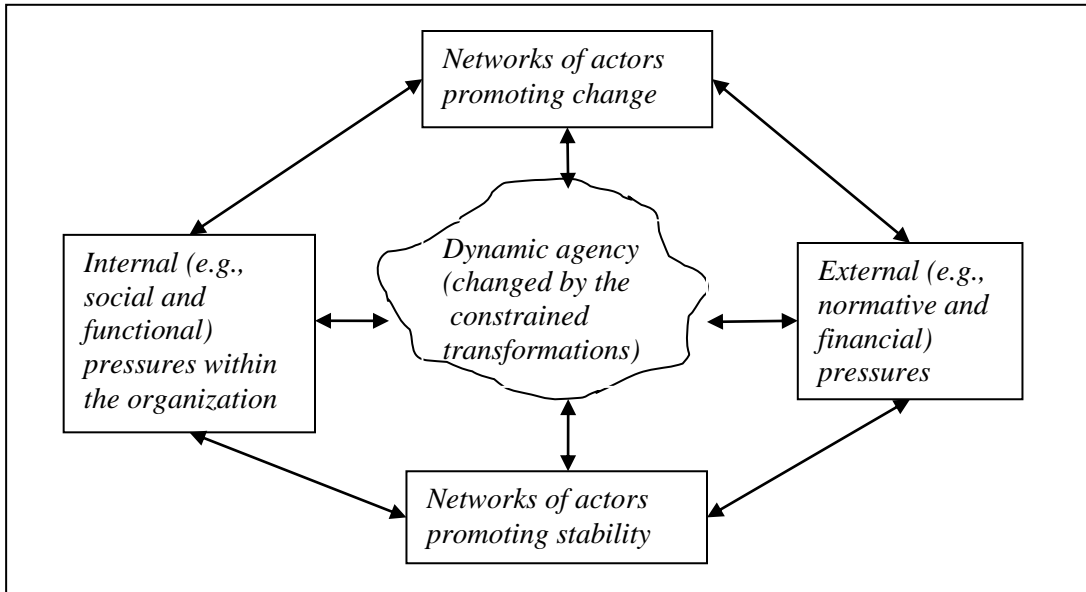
Networks of actors promoting change

Internal (e.g., social and functional) pressures within the organization

Dynamic agency (changed by the constrained transformations)

External (e.g., normative and financial) pressures

Networks of actors promoting stability